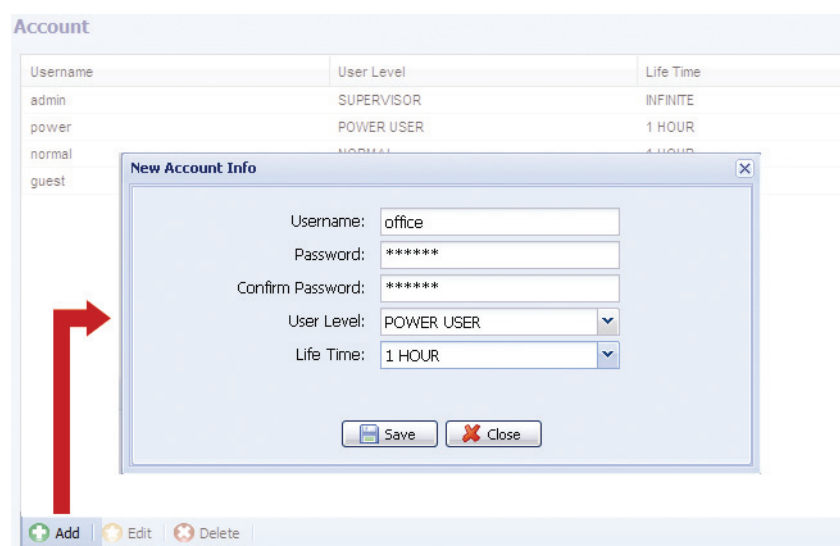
Account

| Username | User Level | Life Time |
|---|---|---|
| admin | SUPERVISOR | INFINITE |
| power | POWER USER | 1 HOUR |
| normal | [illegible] | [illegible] |
| guest | | |

New Account Info

Username: office
Password: ******
Confirm Password: ******
User Level: POWER USER
Life Time: 1 HOUR

Save Close

Add Edit Delete